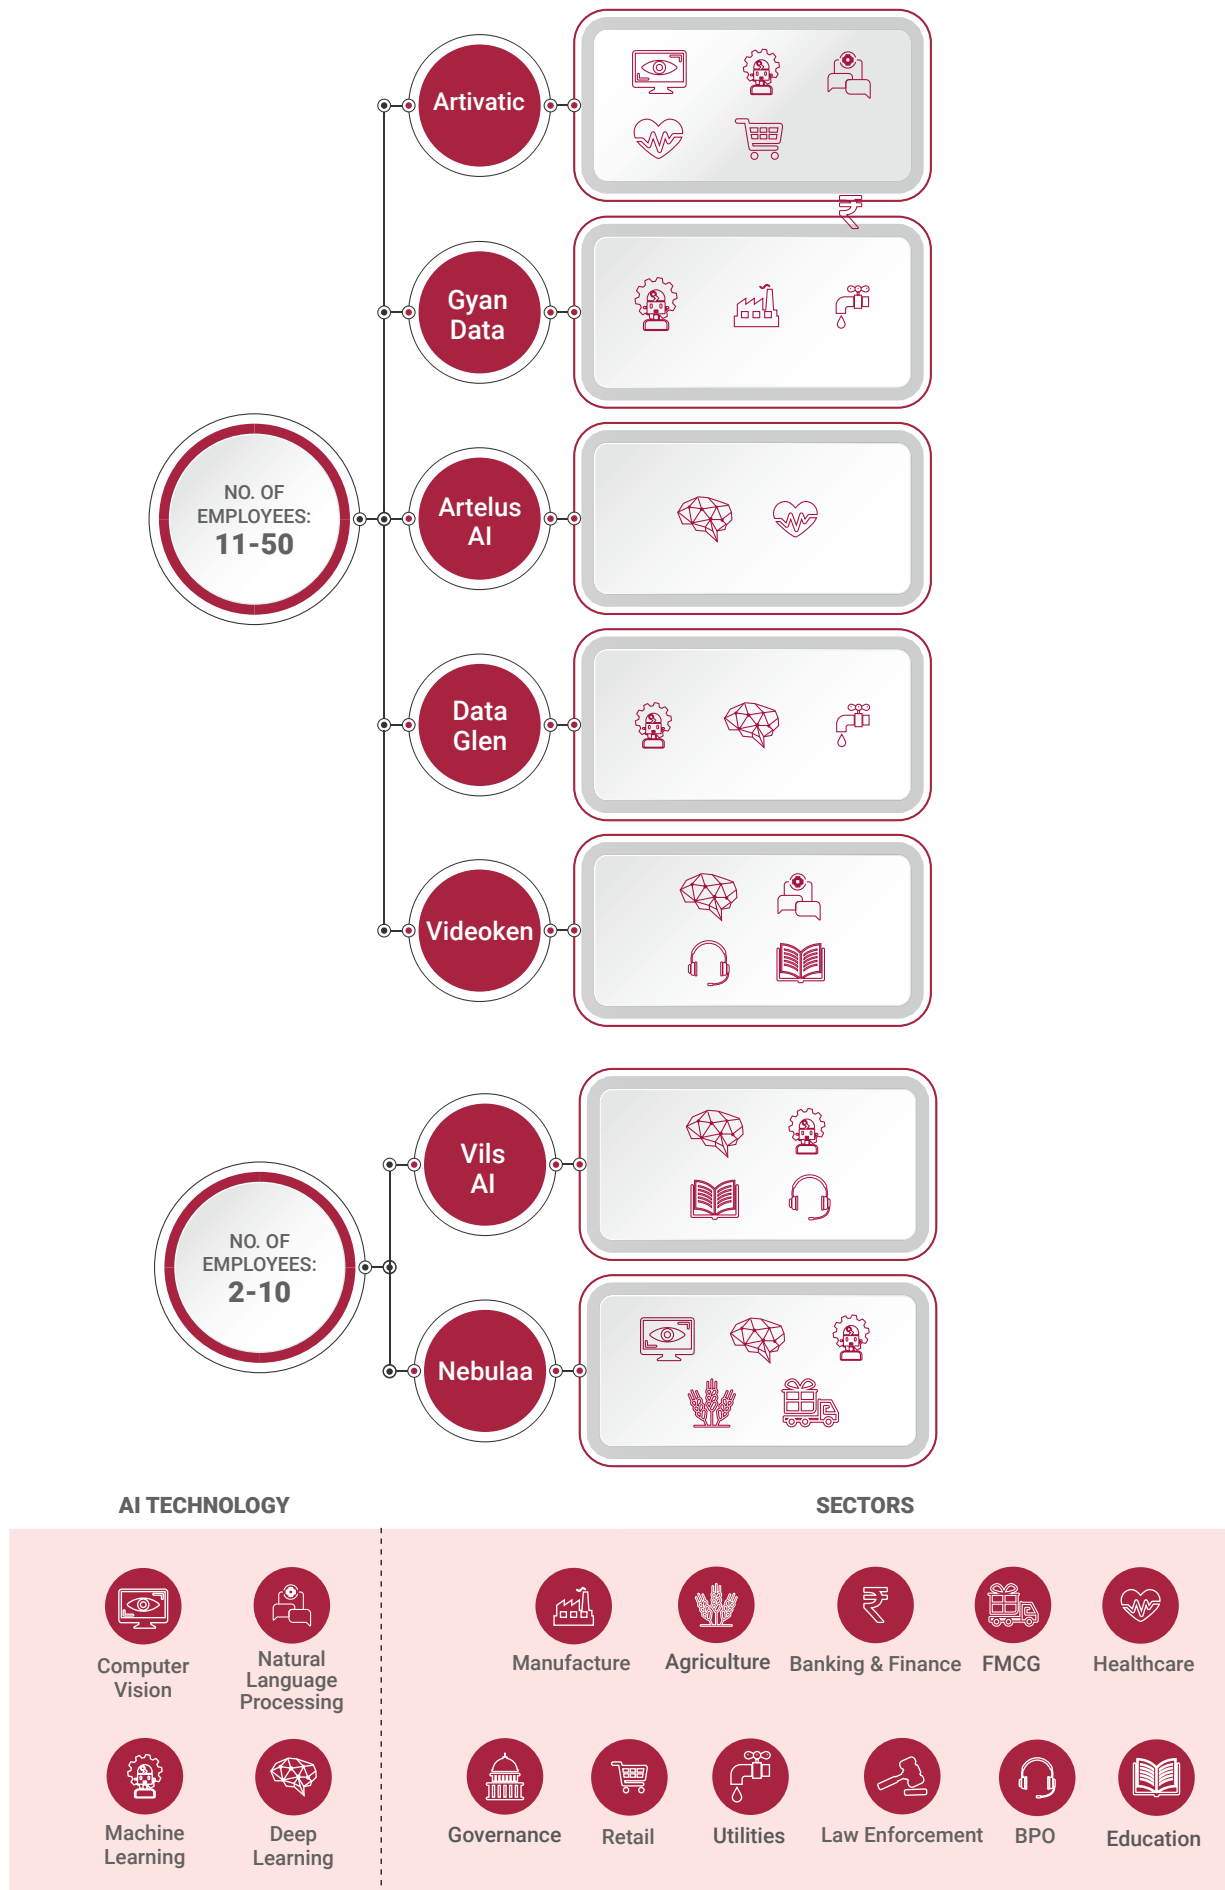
Artivatic

Gyan Data

NO. OF EMPLOYEES: 11-50

Artelus AI

Data Glen

Videoken

Vils AI

NO. OF EMPLOYEES: 2-10

Nebulaa

AI TECHNOLOGY

SECTORS

Computer Vision

Natural Language Processing

Machine Learning

Deep Learning

Manufacture

Agriculture

Banking & Finance

FMCG

Healthcare

Governance

Retail

Utilities

Law Enforcement

BPO

Education